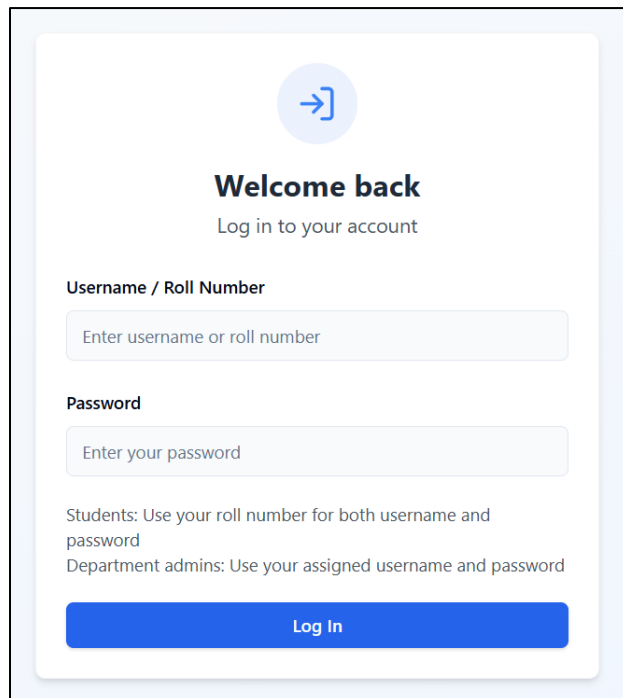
Welcome back

Log in to your account

Username / Roll Number

Enter username or roll number

Password

Enter your password

Students: Use your roll number for both username and password
Department admins: Use your assigned username and password

Log In